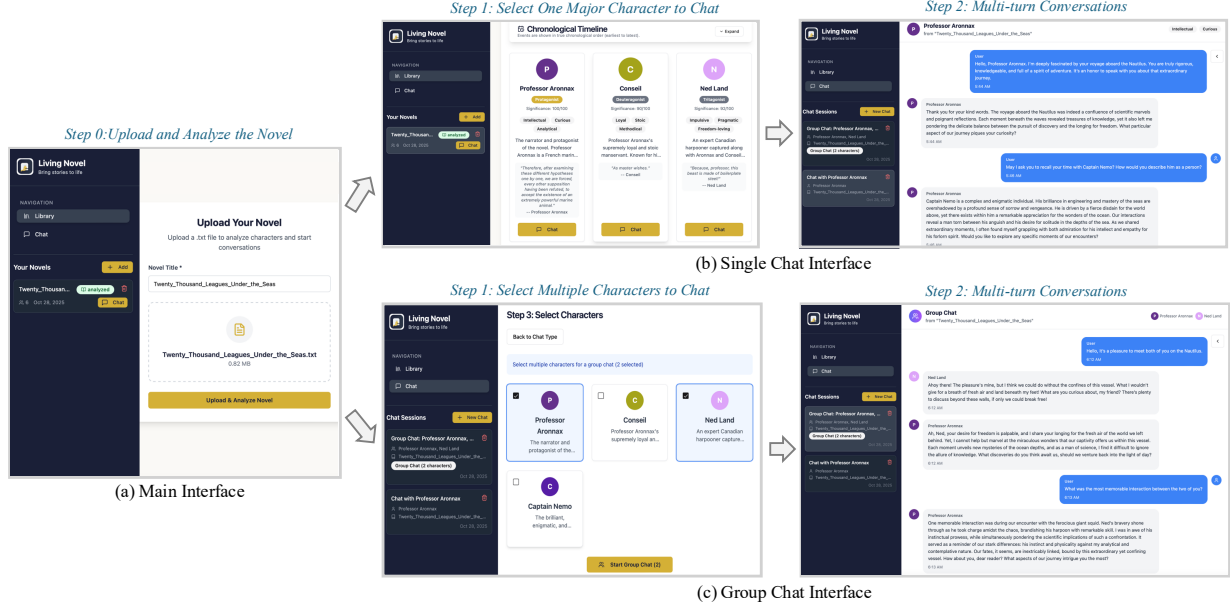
Step 0:Upload and Analyze the Novel

Living Novel
Bring stories to life

NAVIGATION
Library
Chat

Your Novels
+ Add

Twenty_Thousan... analyzed
Oct 28, 2025
Chat

Upload Your Novel
Upload a .txt file to analyze characters and start conversations

Novel Title *
Twenty_Thousand_Leagues_Under_the_Seas

Twenty_Thousand_Leagues_Under_the_Seas.txt
0.82 MB

Upload & Analyze Novel

(a) Main Interface

Step 1: Select One Major Character to Chat

Living Novel
Bring stories to life

NAVIGATION
Library
Chat

Your Novels
+ Add
Twenty_Thousan... analyzed
Oct 28, 2025
Chat

Chronological Timeline
Events are shown in true chronological order (earliest to latest)
Expand

P
Professor Aronnax
Protagonist
Significance: 100/100
Intellectual Curious Analytical
The narrator and protagonist of the novel. Professor Aronnax is a French marin...
"Therefore, after examining these different hypotheses one by one, we are forced every other supposition having been refuted, to accept the existence of an extremely powerful marine animal."
— Professor Aronnax
Chat

C
Conseil
Deuteragonist
Significance: 90/100
Loyal Stoic Methodical
Professor Aronnax's supremely loyal and stoic manservant. Known for hi...
"As master wishes."
— Conseil
Chat

N
Ned Land
Tritagonist
Significance: 80/100
Impulsive Pragmatic Freedom-loving
An expert Canadian harpooner captured along with Aronnax and Conseil...
"Because, professor, this beast is made of bolted-on steel!"
— Ned Land
Chat

Step 2: Multi-turn Conversations

Living Novel
Bring stories to life
NAVIGATION
Library
Chat

Chat Sessions
+ New Chat
Group Chat: Professor Aronnax, ...
Professor Aronnax, Ned Land
Twenty_Thousand_Leagues_Under_the_Seas
Group Chat (2 characters)
Oct 28, 2025
Chat with Professor Aronnax
Professor Aronnax
Twenty_Thousand_Leagues_Under_the_Seas
Oct 28, 2025

Professor Aronnax
from "Twenty_Thousand_Leagues_Under_the_Seas"
Intellectual Curious

User
Hello, Professor Aronnax. I'm deeply fascinated by your voyage aboard the Nautilus. You are truly rigorous, knowledgeable, and full of a spirit of adventure. It's an honor to speak with you about that extraordinary journey.
6:44 AM

Professor Aronnax
Thank you for your kind words. The voyage aboard the Nautilus was indeed a confluence of scientific marvels and poignant reflections. Each moment beneath the waves revealed treasures of knowledge, yet it also left me pondering the delicate balance between the pursuit of discovery and the longing for freedom. What particular aspect of our journey piques your curiosity?
6:44 AM

User
May I ask you to recall your time with Captain Nemo? How would you describe him as a person?
6:46 AM

Professor Aronnax
Captain Nemo is a complex and enigmatic individual. His brilliance in engineering and mastery of the seas are overshadowed by a profound sense of sorrow and vengeance. He is driven by a fierce disdain for the world above, yet there exists within him a remarkable appreciation for the wonders of the ocean. Our interactions reveal a man torn between his anguish and his desire for solitude in the depths of the sea. As we shared extraordinary moments, I often found myself grappling with both admiration for his intellect and empathy for his forlorn spirit. Would you like to explore any specific moments of our encounters?
6:46 AM

(b) Single Chat Interface

Step 1: Select Multiple Characters to Chat

Living Novel
Bring stories to life
NAVIGATION
Library
Chat

Chat Sessions
+ New Chat
Group Chat: Professor Aronnax, ...
Professor Aronnax, Ned Land
Twenty_Thousand_Leagues_Under_the_Seas
Group Chat (2 characters)
Oct 28, 2025
Chat with Professor Aronnax
Professor Aronnax
Twenty_Thousand_Leagues_Under_the_Seas
Oct 28, 2025

Step 3: Select Characters
Back to Chat Type
Select multiple characters for a group chat (2 selected)

P
Professor Aronnax
The narrator and protagonist of the...

C
Conseil
Professor Aronnax's supremely loyal an...

N
Ned Land
An expert Canadian harpooner capture...

C
Captain Nemo
The brilliant, enigmatic, and...

Start Group Chat (2)

Step 2: Multi-turn Conversations

Living Novel
Bring stories to life
NAVIGATION
Library
Chat

Chat Sessions
+ New Chat
Group Chat: Professor Aronnax, ...
Professor Aronnax, Ned Land
Twenty_Thousand_Leagues_Under_the_Seas
Group Chat (2 characters)
Oct 28, 2025
Chat with Professor Aronnax
Professor Aronnax
Twenty_Thousand_Leagues_Under_the_Seas
Oct 28, 2025

Group Chat
from "Twenty_Thousand_Leagues_Under_the_Seas"
Professor Aronnax Ned Land

User
Hello, it's a pleasure to meet both of you on the Nautilus.
6:12 AM

Ned Land
Ahoy there! The pleasure's mine, but I think we could do without the confines of this vessel. What I wouldn't give for a breath of fresh air and land beneath my feet! What are you curious about, my friend? There's plenty to discuss beyond these walls, if only we could break free!
6:12 AM

Professor Aronnax
Ah, Ned, your desire for freedom is palpable, and I share your longing for the fresh air of the world we left behind. Yet, I cannot help but marvel at the miraculous wonders that our captivity offers us within this vessel. Each moment unveils new mysteries of the ocean depths, and as a man of science, I find it difficult to ignore the allure of knowledge. What discoveries do you think await us, should we venture back into the light of day?
6:12 AM

User
What was the most memorable interaction between the two of you?
6:13 AM

Professor Aronnax
One memorable interaction was during our encounter with the ferocious giant squid. Ned's bravery shone through as he took charge amidst the chaos, brandishing his harpoon with remarkable skill. I was in awe of his instinctual prowess, while simultaneously pondering the scientific implications of such a confrontation. It served as a reminder of our stark differences: his instinct and physicality against my analytical and contemplative nature. Our fates, it seems, are inextricably linked, bound by this extraordinary yet confining vessel. How about you, dear reader? What aspects of our journey intrigue you the most?
6:13 AM

(c) Group Chat Interface